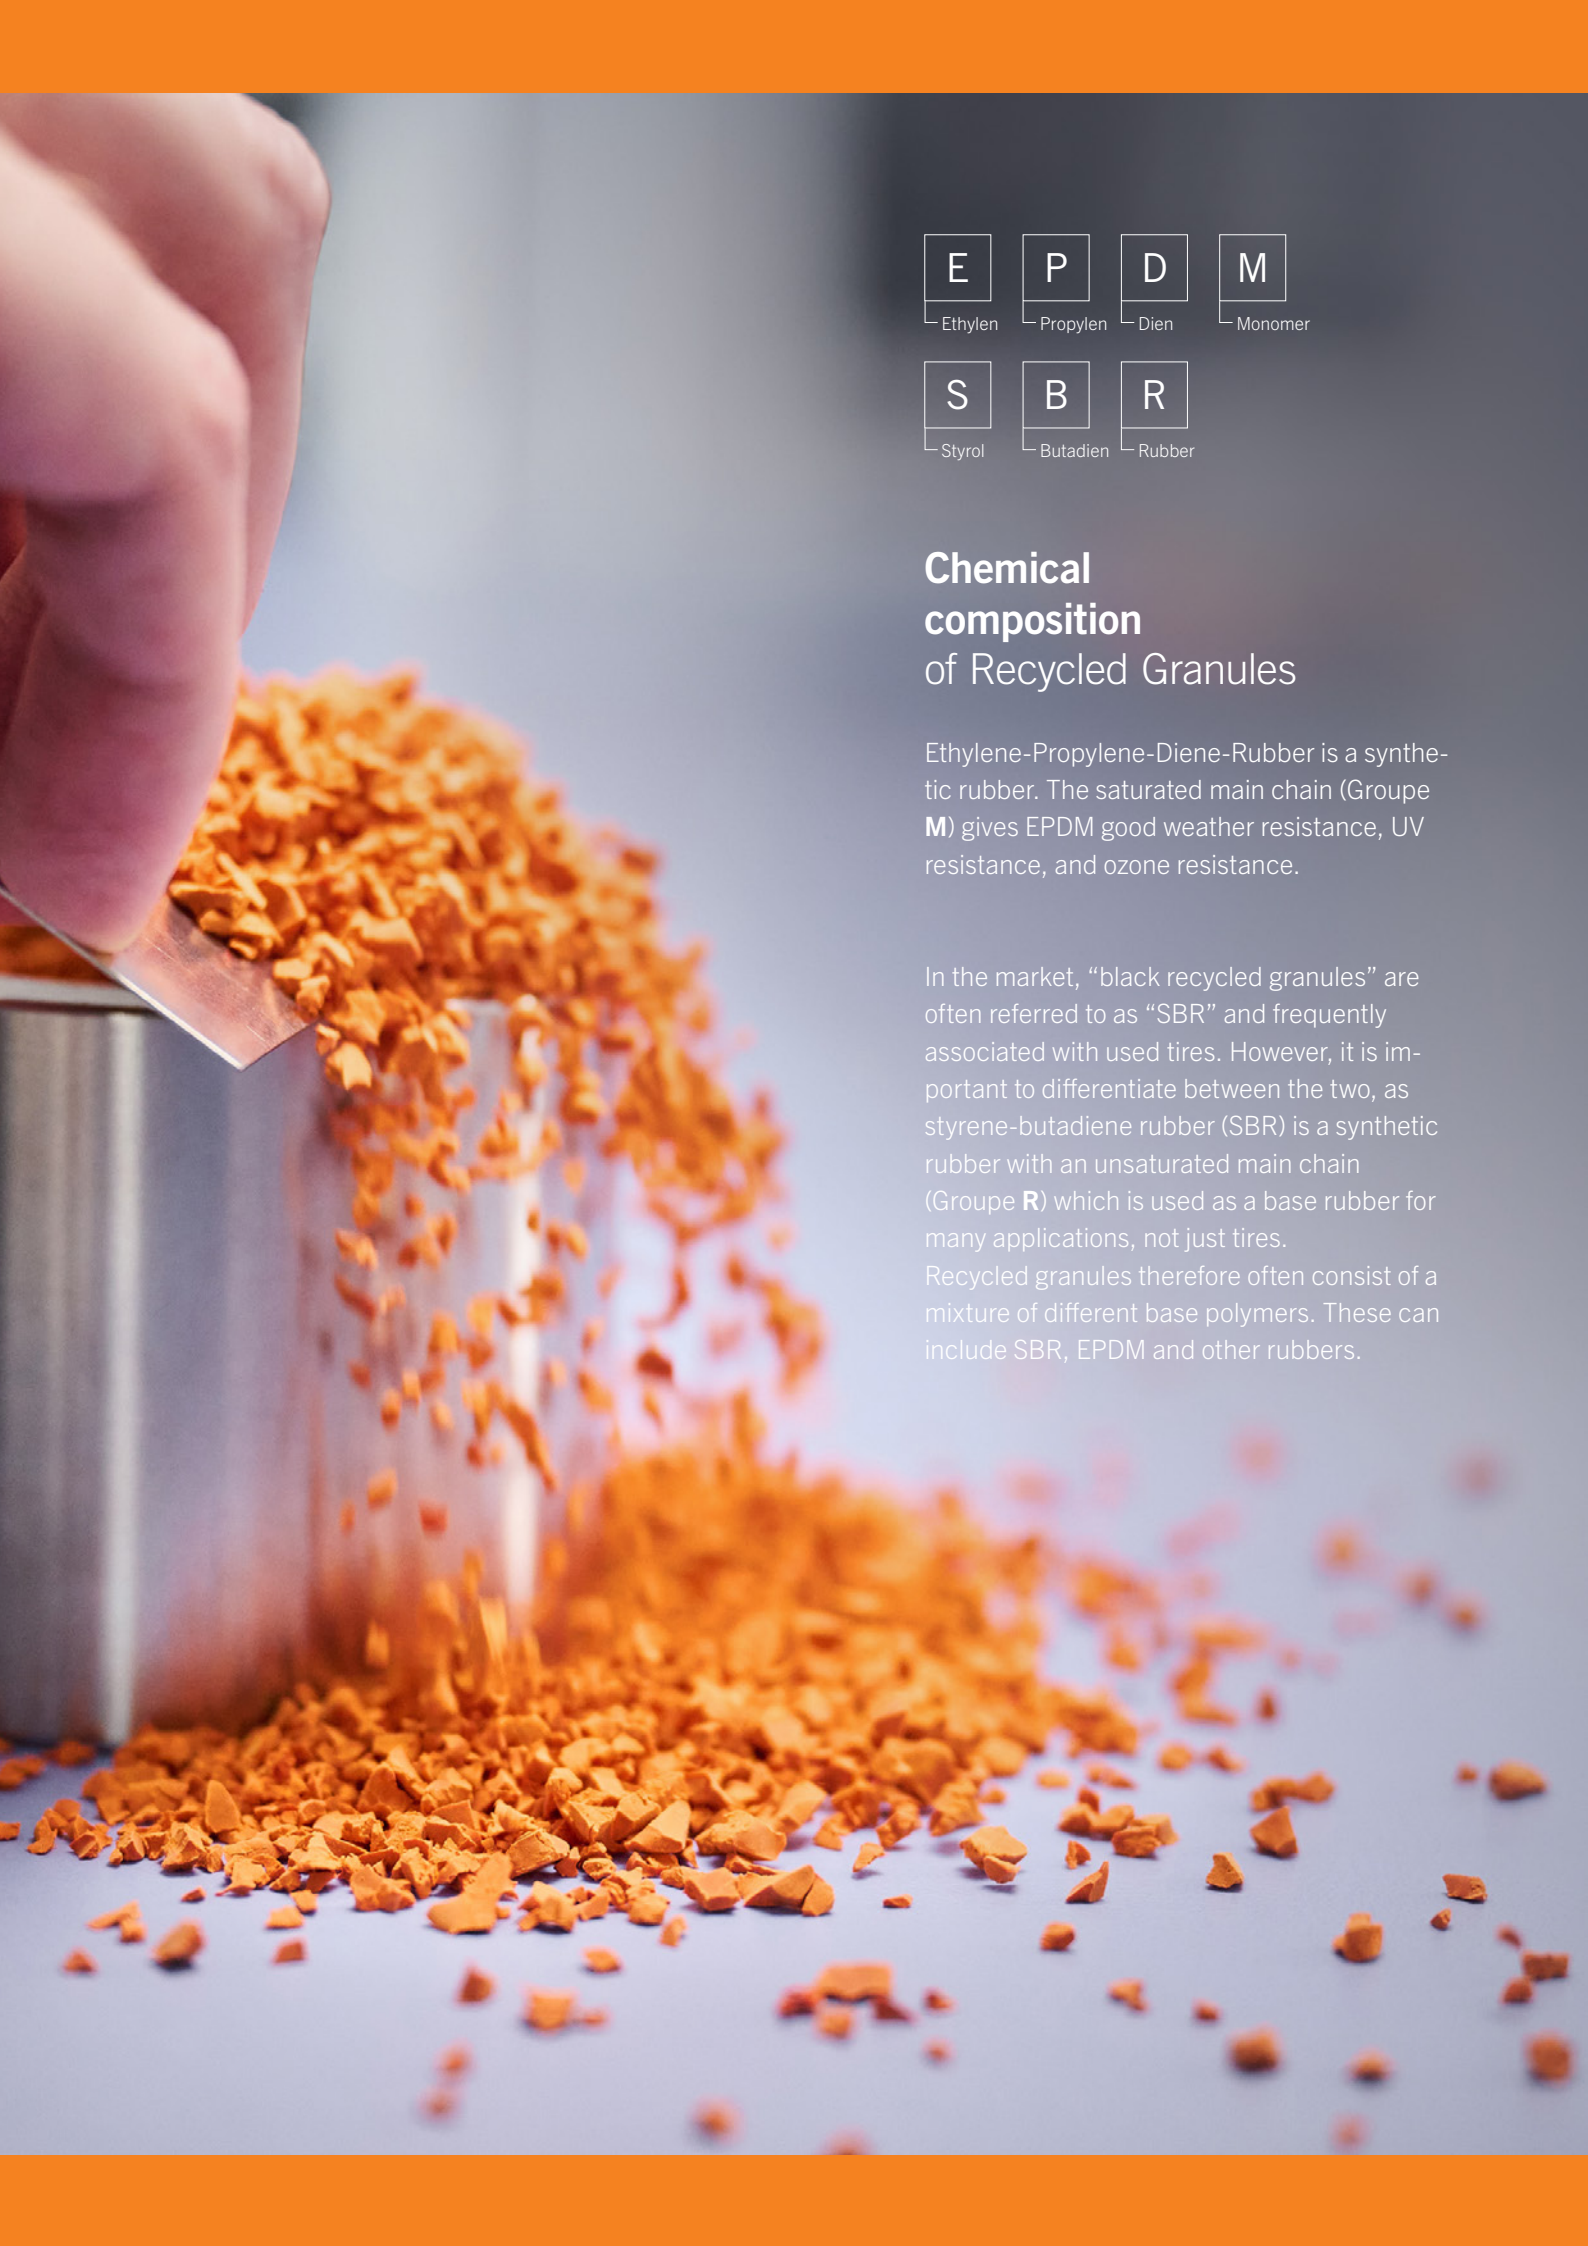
E
Ethylen

P
Propylen

D
Dien

M
Monomer

S
Styrol

B
Butadien

R
Rubber

**Chemical composition**
of Recycled Granules

Ethylene-Propylene-Diene-Rubber is a synthetic rubber. The saturated main chain (Groupe **M**) gives EPDM good weather resistance, UV resistance, and ozone resistance.

In the market, “black recycled granules” are often referred to as “SBR” and frequently associated with used tires. However, it is important to differentiate between the two, as styrene-butadiene rubber (SBR) is a synthetic rubber with an unsaturated main chain (Groupe **R**) which is used as a base rubber for many applications, not just tires.
Recycled granules therefore often consist of a mixture of different base polymers. These can include SBR, EPDM and other rubbers.